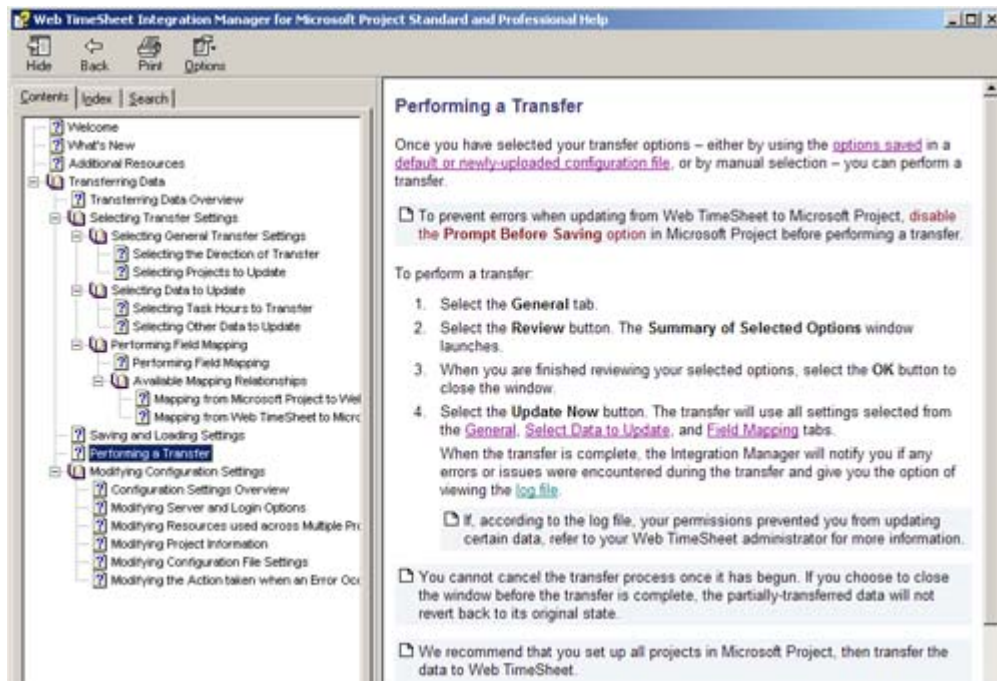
Web TimeSheet Integration Manager for Microsoft Project Standard and Professional Help

Hide Back Print Options

Contents | Index | Search

Welcome
What's New
Additional Resources
Transferring Data
Transferring Data Overview
Selecting Transfer Settings
Selecting General Transfer Settings
Selecting the Direction of Transfer
Selecting Projects to Update
Selecting Data to Update
Selecting Task Hours to Transfer
Selecting Other Data to Update
Performing Field Mapping
Performing Field Mapping
Available Mapping Relationships
Mapping from Microsoft Project to Wel
Mapping from Web TimeSheet to Micrc
Saving and Loading Settings
Performing a Transfer
Modifying Configuration Settings
Configuration Settings Overview
Modifying Server and Login Options
Modifying Resources used across Multiple Pr
Modifying Project Information
Modifying Configuration File Settings
Modifying the Action taken when an Error Occ

Performing a Transfer

Once you have selected your transfer options – either by using the options saved in a default or newly-uploaded configuration file, or by manual selection – you can perform a transfer.

To prevent errors when updating from Web TimeSheet to Microsoft Project, disable the Prompt Before Saving option in Microsoft Project before performing a transfer.

To perform a transfer:

1. Select the General tab.
2. Select the Review button. The Summary of Selected Options window launches.
3. When you are finished reviewing your selected options, select the OK button to close the window.
4. Select the Update Now button. The transfer will use all settings selected from the General, Select Data to Update, and Field Mapping tabs.

When the transfer is complete, the Integration Manager will notify you if any errors or issues were encountered during the transfer and give you the option of viewing the log file.

If, according to the log file, your permissions prevented you from updating certain data, refer to your Web TimeSheet administrator for more information.

You cannot cancel the transfer process once it has begun. If you choose to close the window before the transfer is complete, the partially-transferred data will not revert back to its original state.

We recommend that you set up all projects in Microsoft Project, then transfer the data to Web TimeSheet.